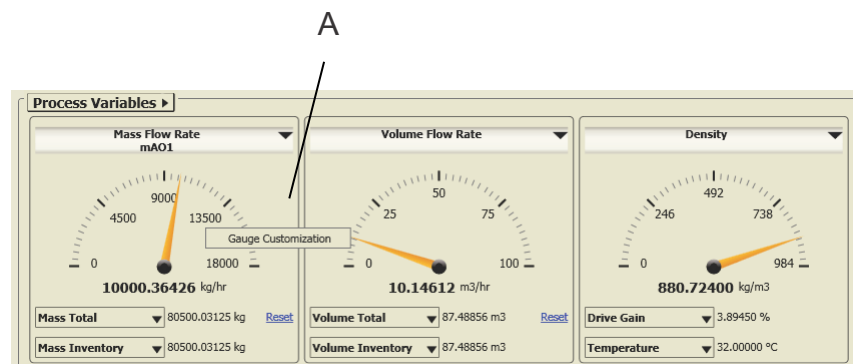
A

Process Variables ▸

Mass Flow Rate
mAO1

9000
4500
13500
0
18000

10000.36426 kg/hr

Gauge Customization

Mass Total 80500.03125 kg Reset

Mass Inventory 80500.03125 kg

Volume Flow Rate

50
25
75
0
100

10.14612 m3/hr

Volume Total 87.48856 m3 Reset

Volume Inventory 87.48856 m3

Density

492
246
738
0
984

880.72400 kg/m3

Drive Gain 3.89450 %

Temperature 32.00000 °C